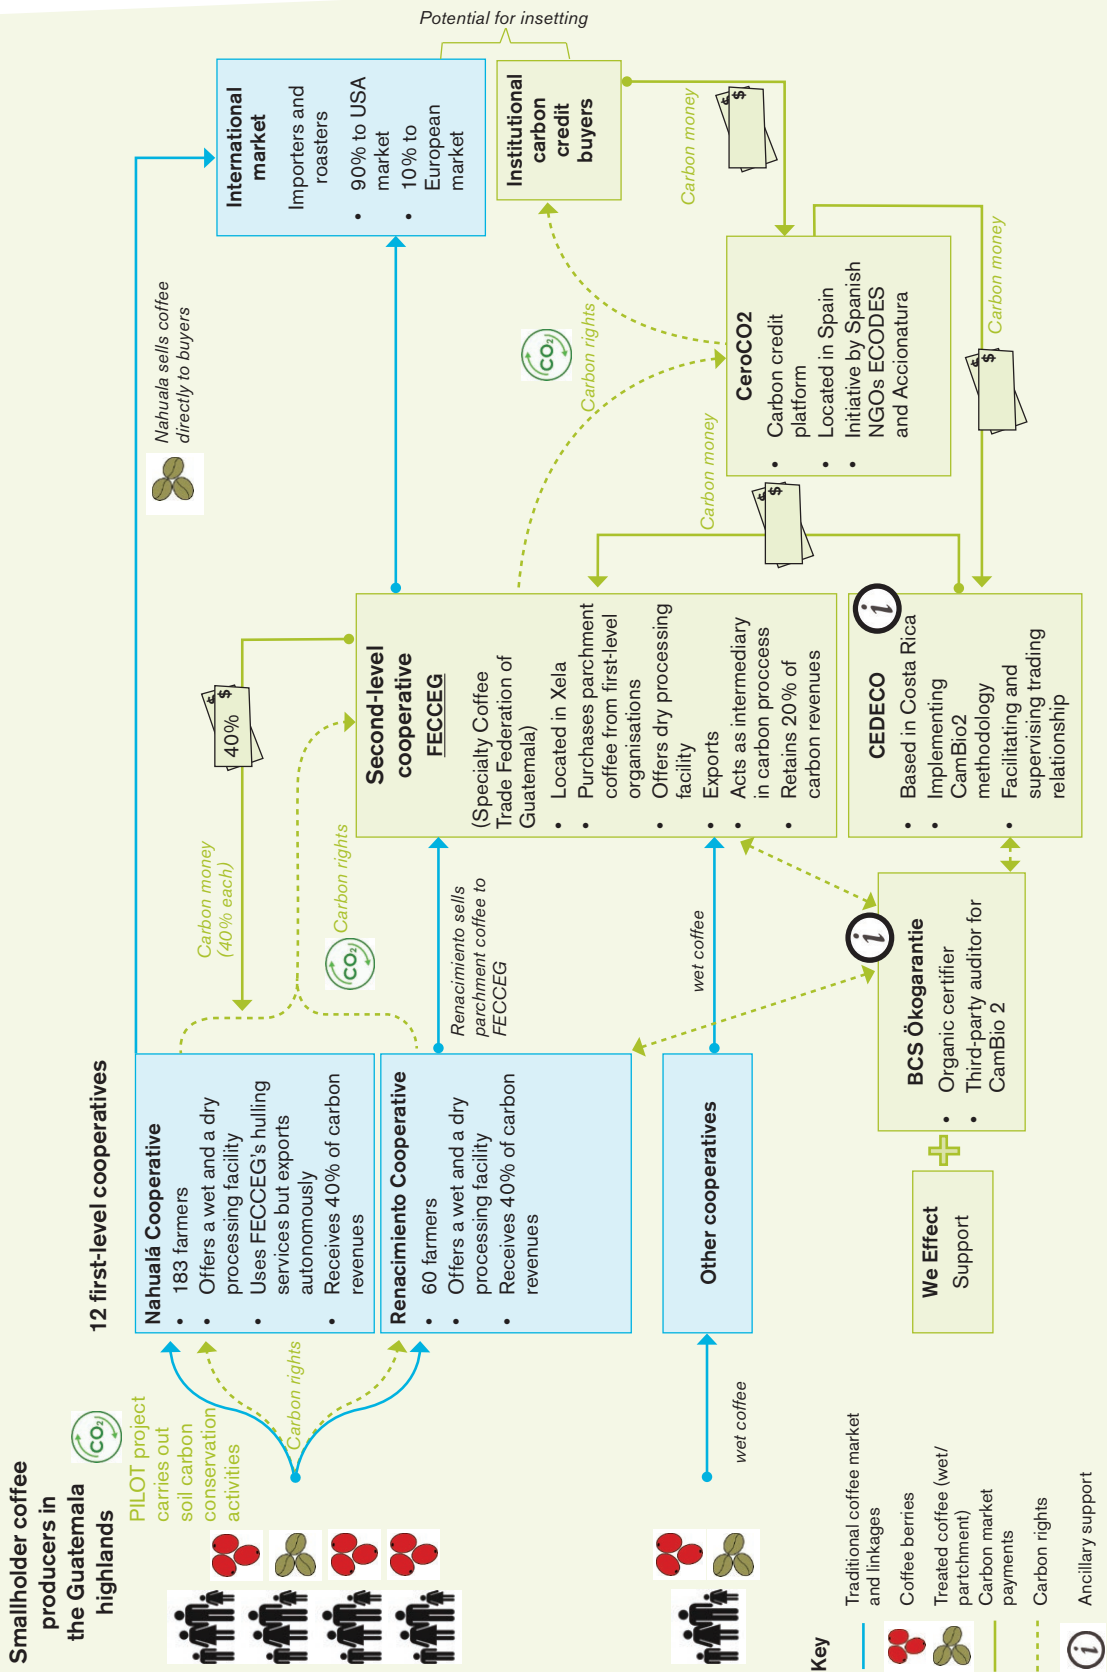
Smallholder coffee producers in the Guatemala highlands

PILOT project carries out soil carbon conservation activities

Carbon rights

wet coffee

12 first-level cooperatives

Nahualá Cooperative
• 183 farmers
• Offers a wet and a dry processing facility
• Uses FECCEG's hulling services but exports autonomously
• Receives 40% of carbon revenues

Renacimiento Cooperative
• 60 farmers
• Offers a wet and a dry processing facility
• Receives 40% of carbon revenues

Other cooperatives

Nahuala sells coffee directly to buyers

Carbon money (40% each)

40%

Carbon rights

Renacimiento sells parchment coffee to FECCEG

wet coffee

International market
Importers and roasters
• 90% to USA market
• 10% to European market

Potential for insetting

Institutional carbon credit buyers

Carbon money

Second-level cooperative FECCEG
(Specialty Coffee Trade Federation of Guatemala)
• Located in Xela
• Purchases parchment coffee from first-level organisations
• Offers dry processing facility
• Exports
• Acts as intermediary in carbon process
• Retains 20% of carbon revenues

Carbon rights

CeroCO2
• Carbon credit platform
• Located in Spain
• Initiative by Spanish NGOs ECODES and Accionatura

Carbon money

Carbon money

CEDECO
• Based in Costa Rica
• Implementing CamBio2 methodology
• Facilitating and supervising trading relationship

BCS Ökogarantie
• Organic certifier
• Third-party auditor for CamBio 2

We Effect
Support

Key
Traditional coffee market and linkages
Coffee berries
Treated coffee (wet/parchment)
Carbon market payments
Carbon rights
Ancillary support